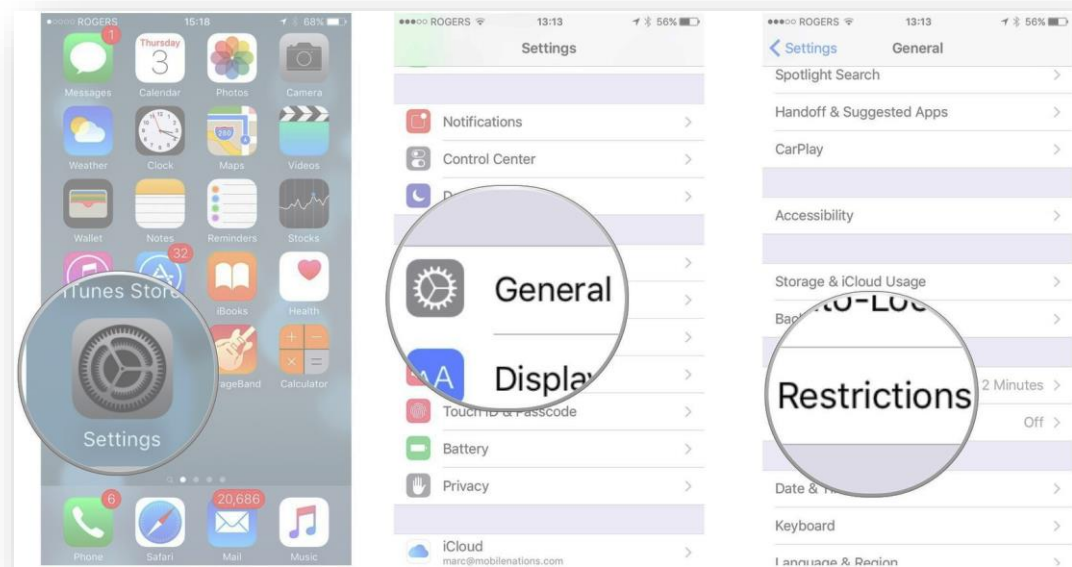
ROGERS 15:18 68%

1
Messages
Thursday 3
Calendar
Photos
Camera
Weather
Clock
Maps
Videos
Wallet
Notes
Reminders
Stocks
32
iTunes Store
iBooks
Health
Settings
GarageBand
Calculator
6
Phone
Safari
20,686
Mail
Music

ROGERS 13:13 56%
Settings
Notifications
Control Center
General
Display
Touch ID & Passcode
Battery
Privacy
iCloud
marc@mobilenations.com

ROGERS 13:13 56%
Settings
General
Spotlight Search
Handoff & Suggested Apps
CarPlay
Accessibility
Storage & iCloud Usage
Auto-Lock
Restrictions
2 Minutes
Off
Date & Time
Keyboard
Language & Region